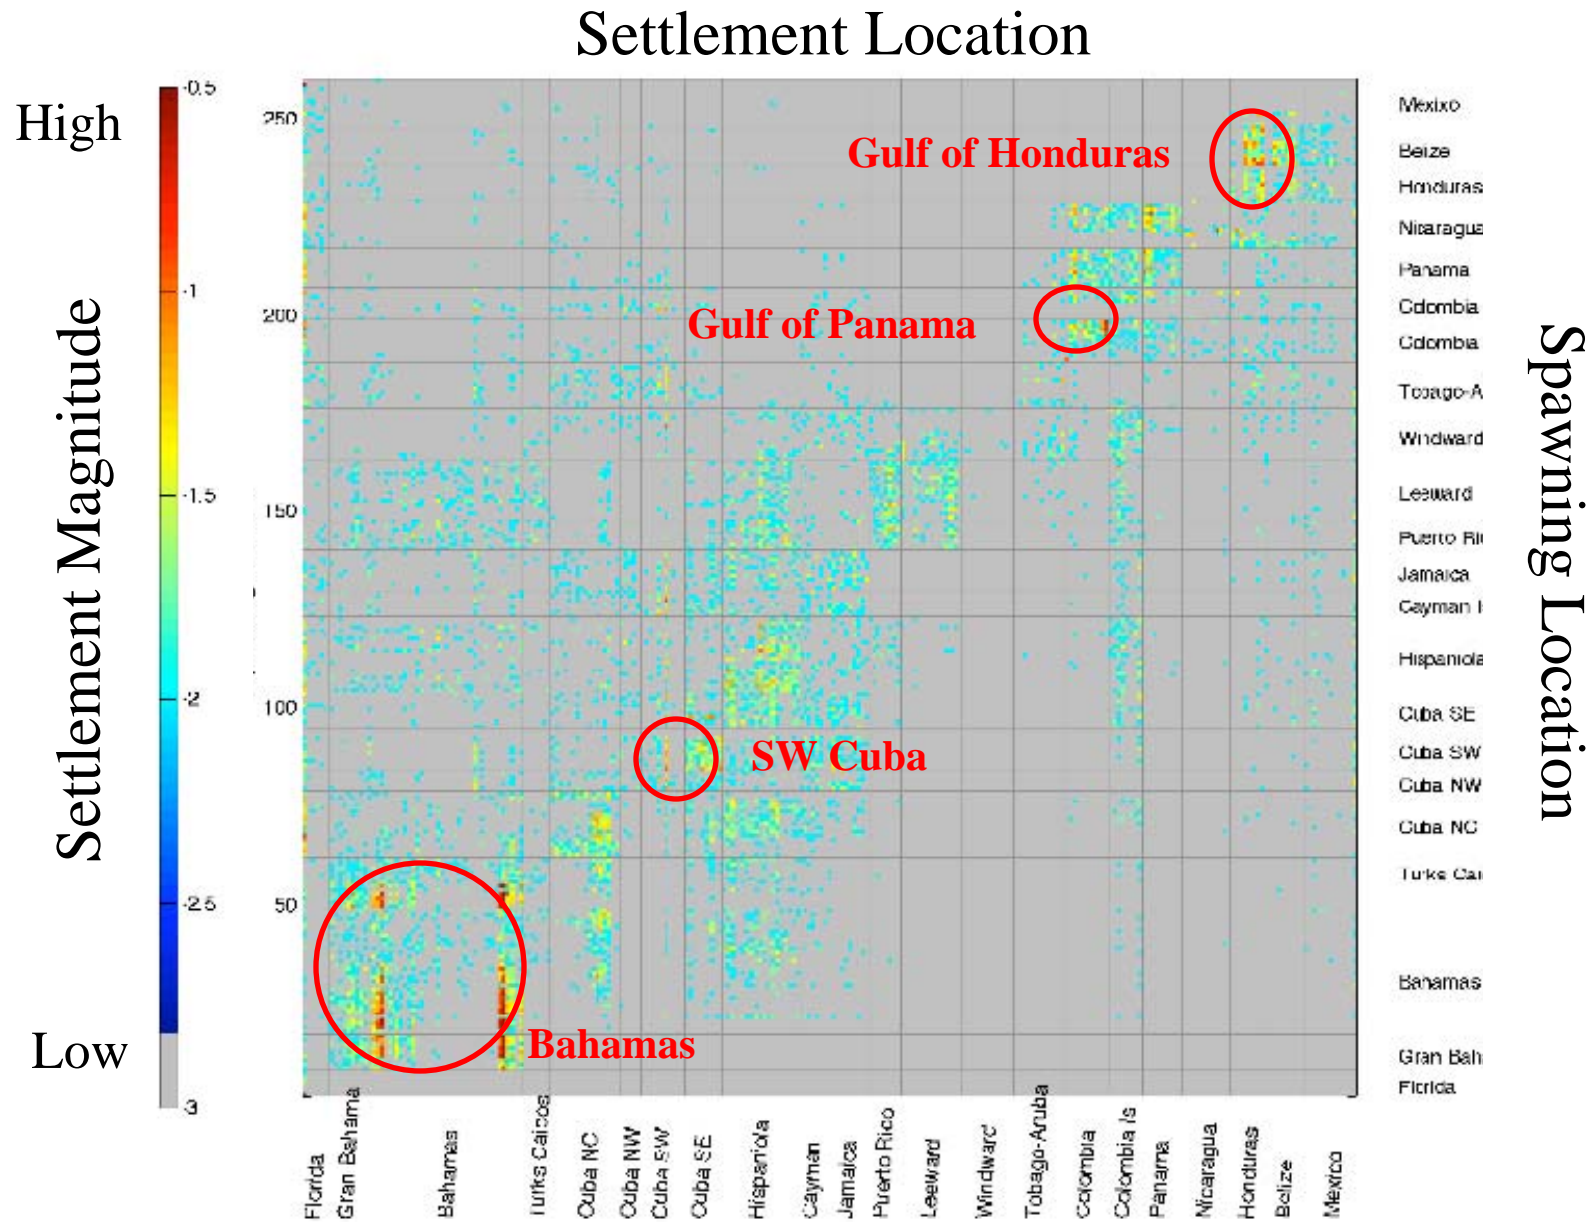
Settlement Location

High

Low

Settlement Magnitude

-0.5
-1
-1.5
-2
-2.5
-3

250
200
150
100
50

Gulf of Honduras

Gulf of Panama

SW Cuba

Bahamas

Mexixo
Beize
Honduras
Nicaragua
Panama
Colombia
Colombia
Tobago-A
Windward
Leeward
Puerto Ri
Jamaica
Cayman I
Hispaniola
Cuba SE
Cuba SW
Cuba NW
Cuba NC
Turks Cai
Bahamas
Gran Bah
Florida

Spawning Location

Florida
Gran Bahama
Bahamas
Turks Caicos
Cuba NC
Cuba NW
Cuba SW
Cuba SE
Hispaniola
Cayman
Jamaica
Puerto Rico
Leeward
Windward
Tobago-Aruba
Colombia
Colombia Is
Panama
Nicaragua
Honduras
Belize
Mexico